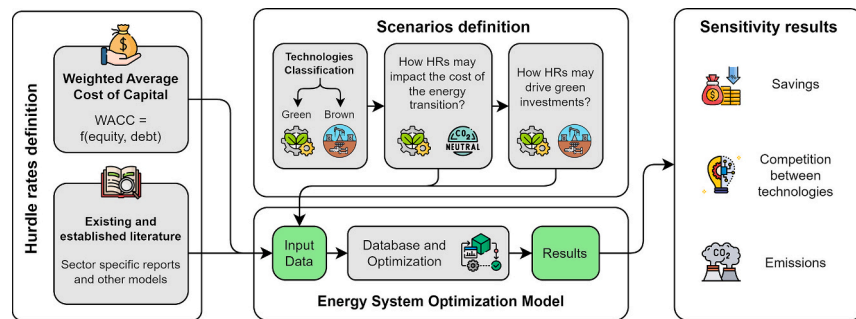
Hurdle rates definition

Weighted Average Cost of Capital

WACC = f(equity, debt)

Existing and established literature

Sector specific reports and other models

Scenarios definition

Technologies Classification

Green

Brown

How HRs may impact the cost of the energy transition?

$CO_2$ NEUTRAL

How HRs may drive green investments?

Input Data

Database and Optimization

Results

Energy System Optimization Model

Sensitivity results

Savings

Competition between technologies

$CO_2$

Emissions